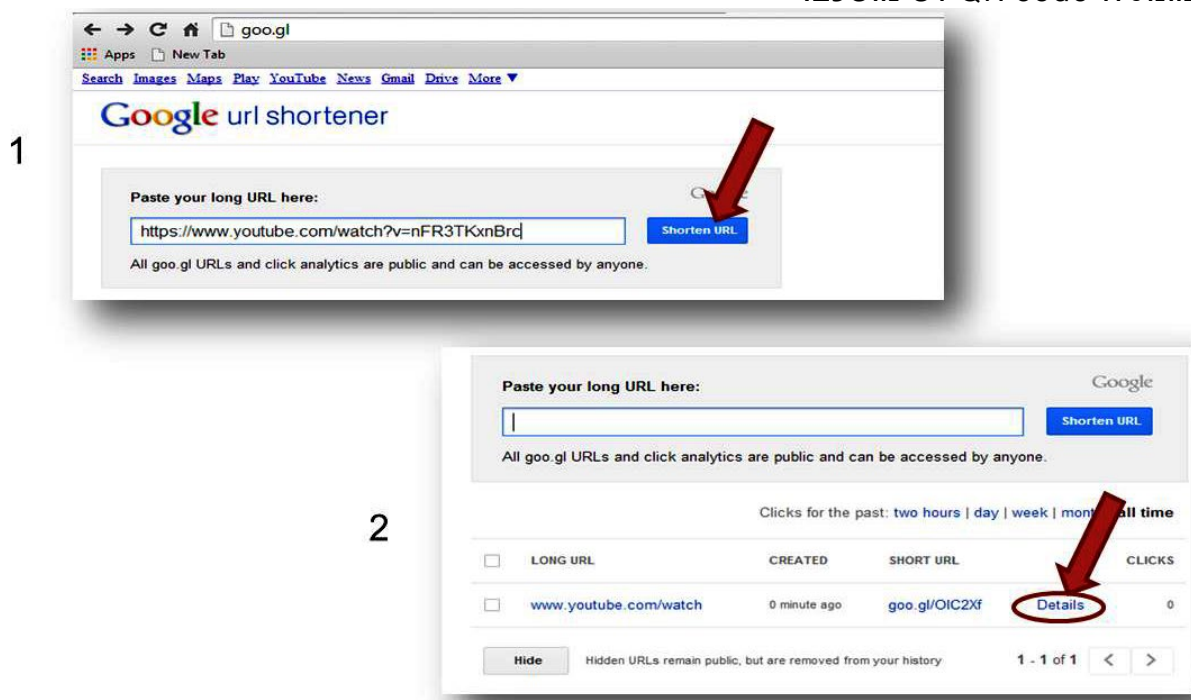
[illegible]

1

goo.gl

Apps New Tab

Search Images Maps Play YouTube News Gmail Drive More ▼

Google url shortener

Paste your long URL here:

Go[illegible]

https://www.youtube.com/watch?v=nFR3TKxnBrc

Shorten URL

All goo.gl URLs and click analytics are public and can be accessed by anyone.

2

Paste your long URL here:

Google

Shorten URL

All goo.gl URLs and click analytics are public and can be accessed by anyone.

Clicks for the past: two hours | day | week | mont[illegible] all time

| | LONG URL | CREATED | SHORT URL | | CLICKS |
|---|---|---|---|---|---|
| | www.youtube.com/watch | 0 minute ago | goo.gl/OIC2Xf | Details | 0 |

Hide

Hidden URLs remain public, but are removed from your history

1 - 1 of 1 < >